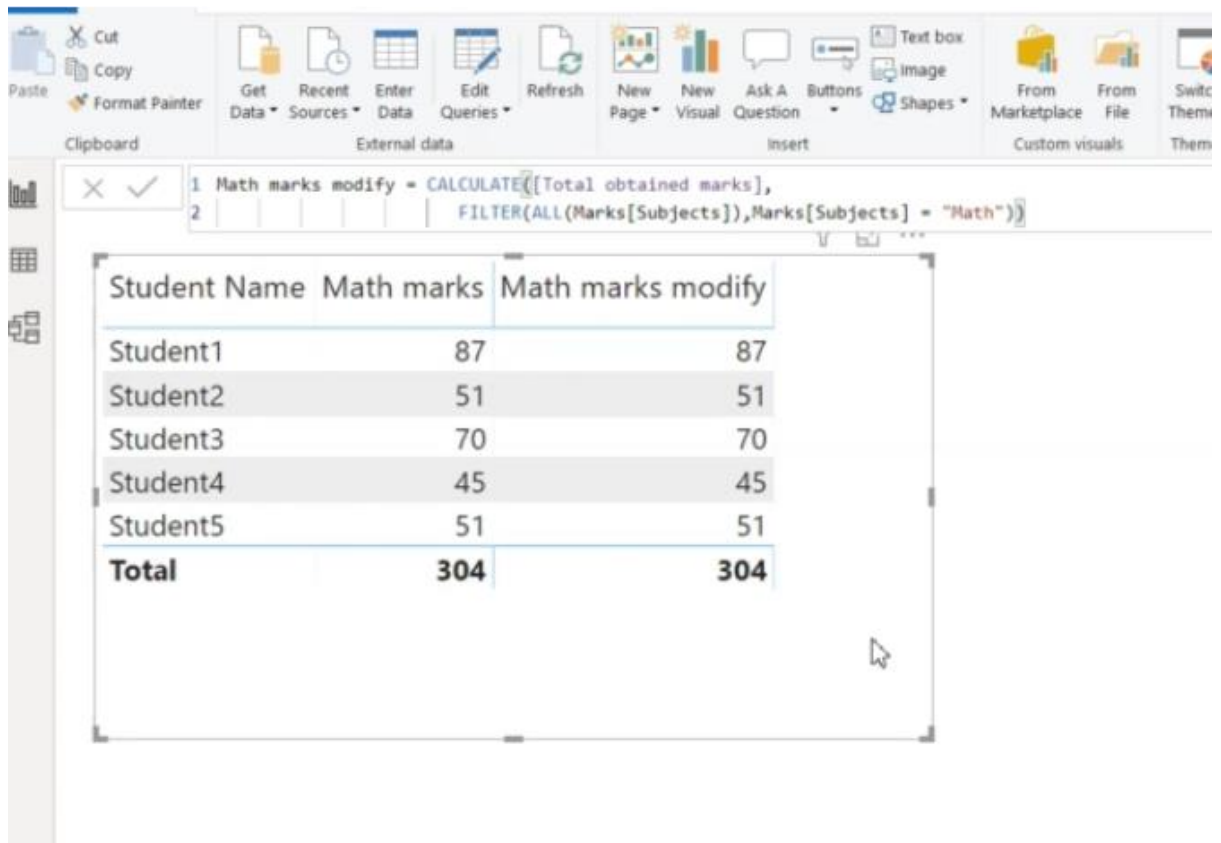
Paste
Cut
Copy
Format Painter
Clipboard

Get Data
Recent Sources
Enter Data
Edit Queries
Refresh
External data

New Page
New Visual
Ask A Question
Buttons
Text box
Image
Shapes
Insert

From Marketplace
From File
Custom visuals

Switc Theme
Them

1 Math marks modify = CALCULATE([Total obtained marks],
2 FILTER(ALL(Marks[Subjects]),Marks[Subjects] = "Math"))

| Student Name | Math marks | Math marks modify |
|---|---|---|
| Student1 | 87 | 87 |
| Student2 | 51 | 51 |
| Student3 | 70 | 70 |
| Student4 | 45 | 45 |
| Student5 | 51 | 51 |
| **Total** | **304** | **304** |